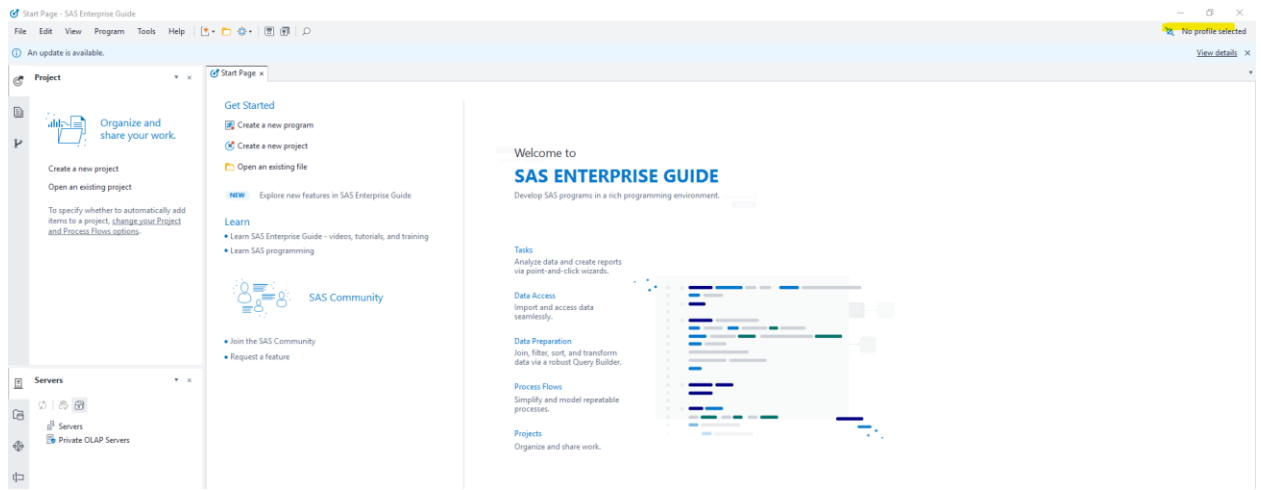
Start Page - SAS Enterprise Guide

File Edit View Program Tools Help

No profile selected

An update is available.

View details

Project

Organize and share your work.

Create a new project

Open an existing project

To specify whether to automatically add items to a project, change your Project and Process Flows options.

Servers

Servers

Private OLAP Servers

Start Page ×

Get Started

Create a new program

Create a new project

Open an existing file

NEW Explore new features in SAS Enterprise Guide

Learn

• Learn SAS Enterprise Guide - videos, tutorials, and training

• Learn SAS programming

SAS Community

• Join the SAS Community

• Request a feature

Welcome to

SAS ENTERPRISE GUIDE

Develop SAS programs in a rich programming environment.

Tasks

Analyze data and create reports via point-and-click wizards.

Data Access

Import and access data seamlessly.

Data Preparation

Join, filter, sort, and transform data via a robust Query Builder.

Process Flows

Simplify and model repeatable processes.

Projects

Organize and share work.